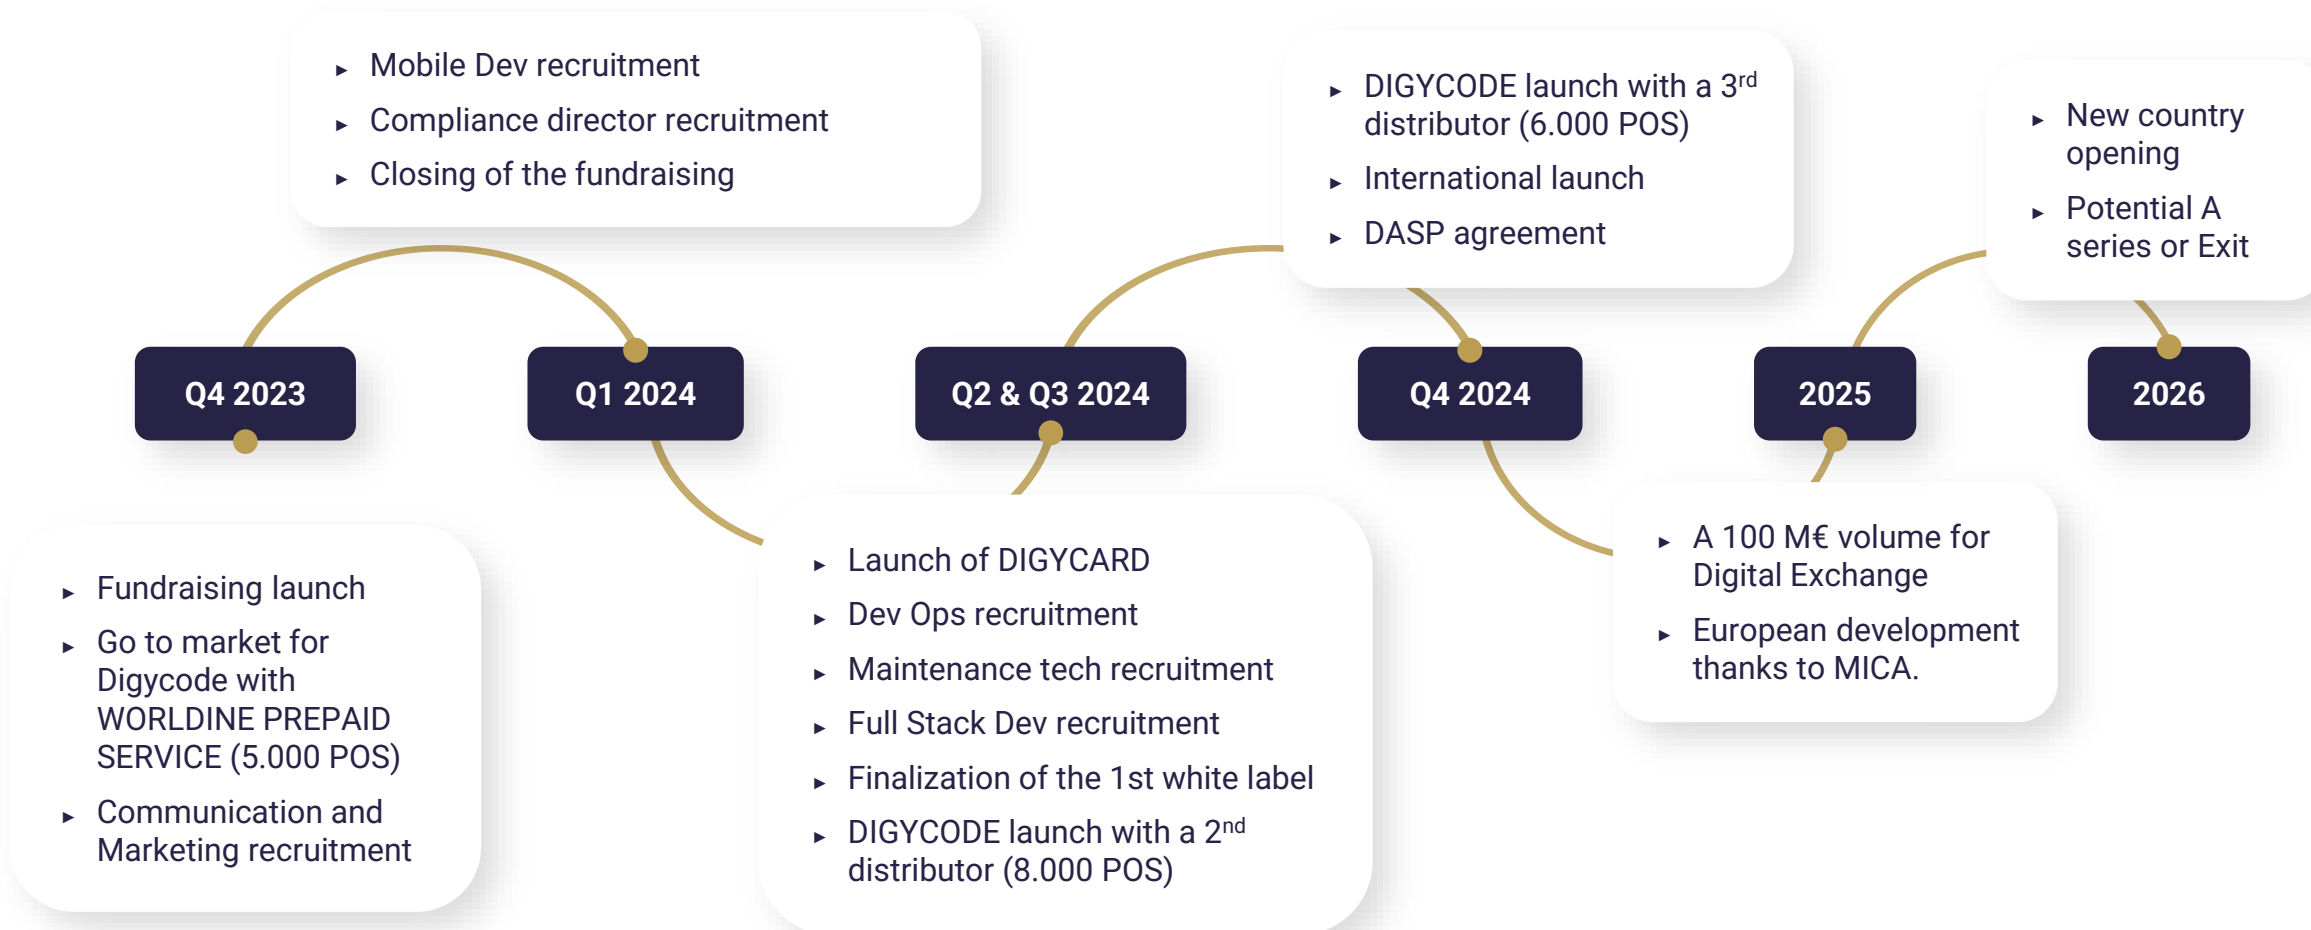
Q4 2023

- Fundraising launch
- Go to market for Digycode with WORLDINE PREPAID SERVICE (5.000 POS)
- Communication and Marketing recruitment

Q1 2024

- Mobile Dev recruitment
- Compliance director recruitment
- Closing of the fundraising

Q2 & Q3 2024

- Launch of DIGYCARD
- Dev Ops recruitment
- Maintenance tech recruitment
- Full Stack Dev recruitment
- Finalization of the 1st white label
- DIGYCODE launch with a 2$^{nd}$ distributor (8.000 POS)

Q4 2024

- DIGYCODE launch with a 3$^{rd}$ distributor (6.000 POS)
- International launch
- DASP agreement

2025

- A 100 M€ volume for Digital Exchange
- European development thanks to MICA.

2026

- New country opening
- Potential A series or Exit